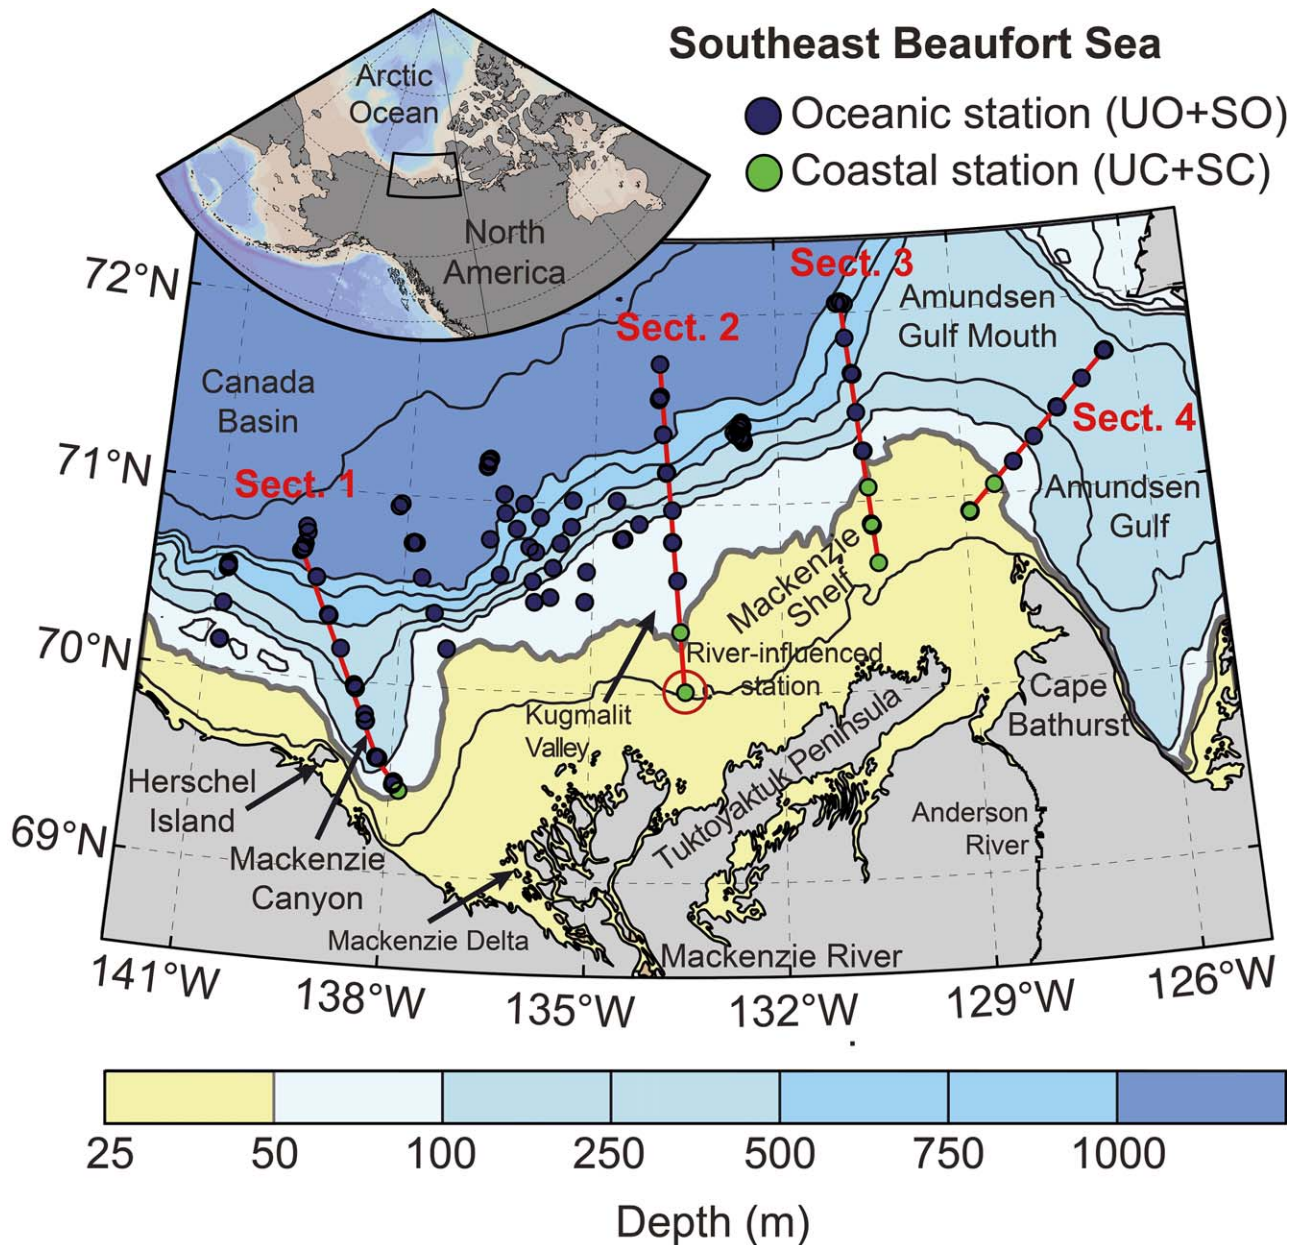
Southeast Beaufort Sea
Oceanic station (UO+SO)
Coastal station (UC+SC)

Arctic Ocean
North America

72°N
71°N
70°N
69°N

Canada Basin
Sect. 1
Sect. 2
Sect. 3
Sect. 4
Amundsen Gulf Mouth
Amundsen Gulf
Mackenzie Shelf
River-influenced station
Kugmalit Valley
Cape Bathurst
Tuktoyaktuk Peninsula
Herschel Island
Mackenzie Canyon
Mackenzie Delta
Mackenzie River
Anderson River

141°W
138°W
135°W
132°W
129°W
126°W

25
50
100
250
500
750
1000
Depth (m)